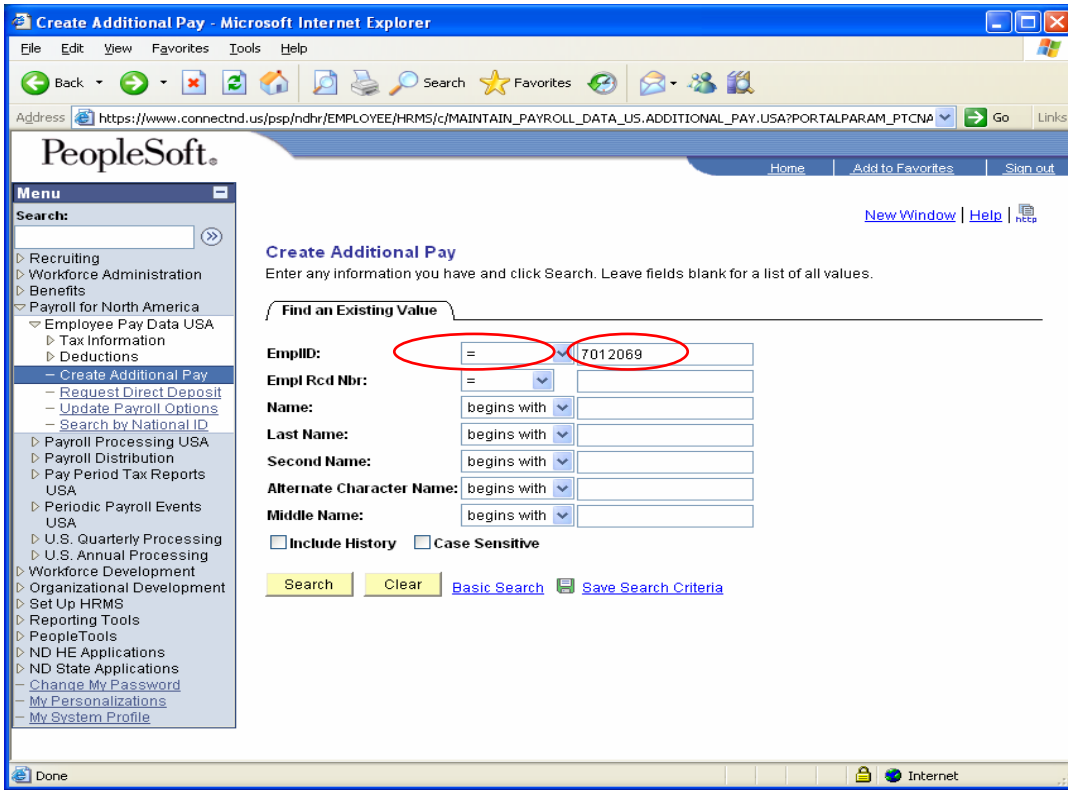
Create Additional Pay - Microsoft Internet Explorer

File Edit View Favorites Tools Help

Back Search Favorites

Address https://www.connectnd.us/psp/ndhr/EMPLOYEE/HRMS/c/MAINTAIN_PAYROLL_DATA_US.ADDITIONAL_PAY.USA?PORTALPARAM_PTCNA Go Links

PeopleSoft.

Home | Add to Favorites | Sign out

Menu

Search:

Recruiting
Workforce Administration
Benefits
Payroll for North America
Employee Pay Data USA
Tax Information
Deductions
– Create Additional Pay
– Request Direct Deposit
– Update Payroll Options
– Search by National ID
Payroll Processing USA
Payroll Distribution
Pay Period Tax Reports USA
Periodic Payroll Events USA
U.S. Quarterly Processing
U.S. Annual Processing
Workforce Development
Organizational Development
Set Up HRMS
Reporting Tools
PeopleTools
ND HE Applications
ND State Applications
– Change My Password
– My Personalizations
– My System Profile

New Window | Help | http

Create Additional Pay

Enter any information you have and click Search. Leave fields blank for a list of all values.

Find an Existing Value

EmplID: = 7012069
Empl Rcd Nbr: =
Name: begins with
Last Name: begins with
Second Name: begins with
Alternate Character Name: begins with
Middle Name: begins with

Include History Case Sensitive

Search Clear Basic Search Save Search Criteria

Done Internet